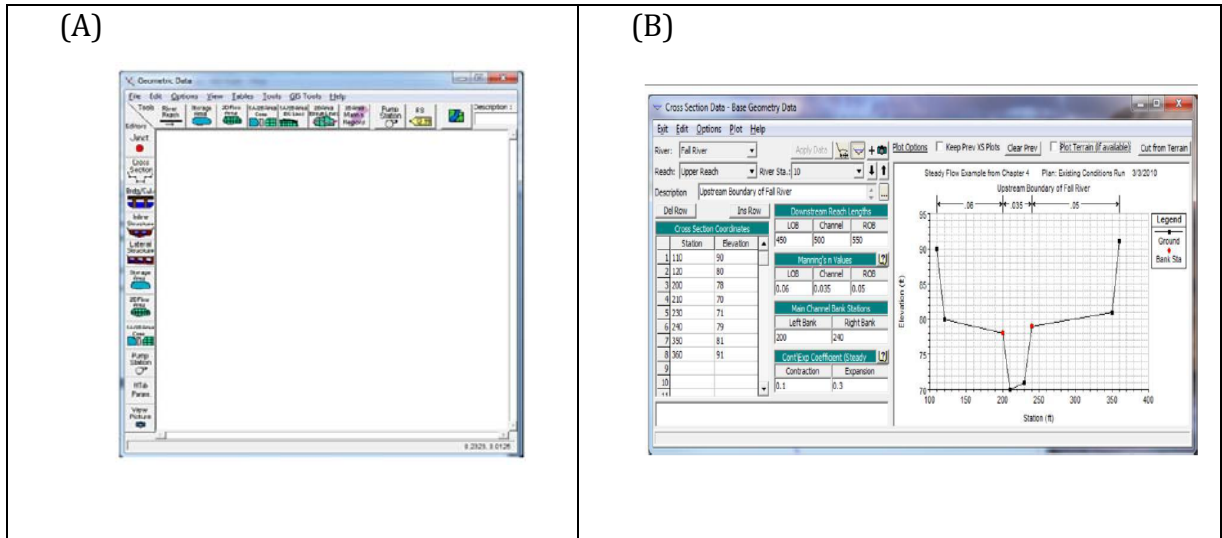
(A)

Geometric Data

File Edit Options View Tables Tools GIS Tools Help

Tools River Reach Storage Area 2D Flow Area SA/2D Area Conn SA/2D Area BC Lines 2D Area Break Lines 2D Area Mann's n Regions Pump Station RS Description :

Editors

Junct.

Cross Section

Brdg/Culv

Inline Structure

Lateral Structure

Storage Area

2D Flow Area

SA/2D Area Conn

Pump Station

HTab Param.

View Picture

0.2325, 0.0126

(B)

Cross Section Data - Base Geometry Data

Exit Edit Options Plot Help

River: Fall River Apply Data Plot Options Keep Prev XS Plots Clear Prev Plot Terrain (if available) Cut from Terrain

Reach: Upper Reach River Sta.: 10

Description Upstream Boundary of Fall River

Del Row Ins Row

Cross Section Coordinates

| | Station | Elevation |
|---|---|---|
| 1 | 110 | 90 |
| 2 | 120 | 80 |
| 3 | 200 | 78 |
| 4 | 210 | 70 |
| 5 | 230 | 71 |
| 6 | 240 | 79 |
| 7 | 350 | 81 |
| 8 | 360 | 91 |
| 9 | | |
| 10 | | |

Downstream Reach Lengths

| LOB | Channel | ROB |
|---|---|---|
| 450 | 500 | 550 |

Manning's n Values

| LOB | Channel | ROB |
|---|---|---|
| 0.06 | 0.035 | 0.05 |

Main Channel Bank Stations

| Left Bank | Right Bank |
|---|---|
| 200 | 240 |

Cont\Exp Coefficient (Steady

| Contraction | Expansion |
|---|---|
| 0.1 | 0.3 |

Steady Flow Example from Chapter 4 Plan: Existing Conditions Run 3/3/2010

Upstream Boundary of Fall River

.06 .035 .05

Legend

Ground

Bank Sta

Elevation (ft)

95 90 85 80 75 70

100 150 200 250 300 350 400

Station (ft)